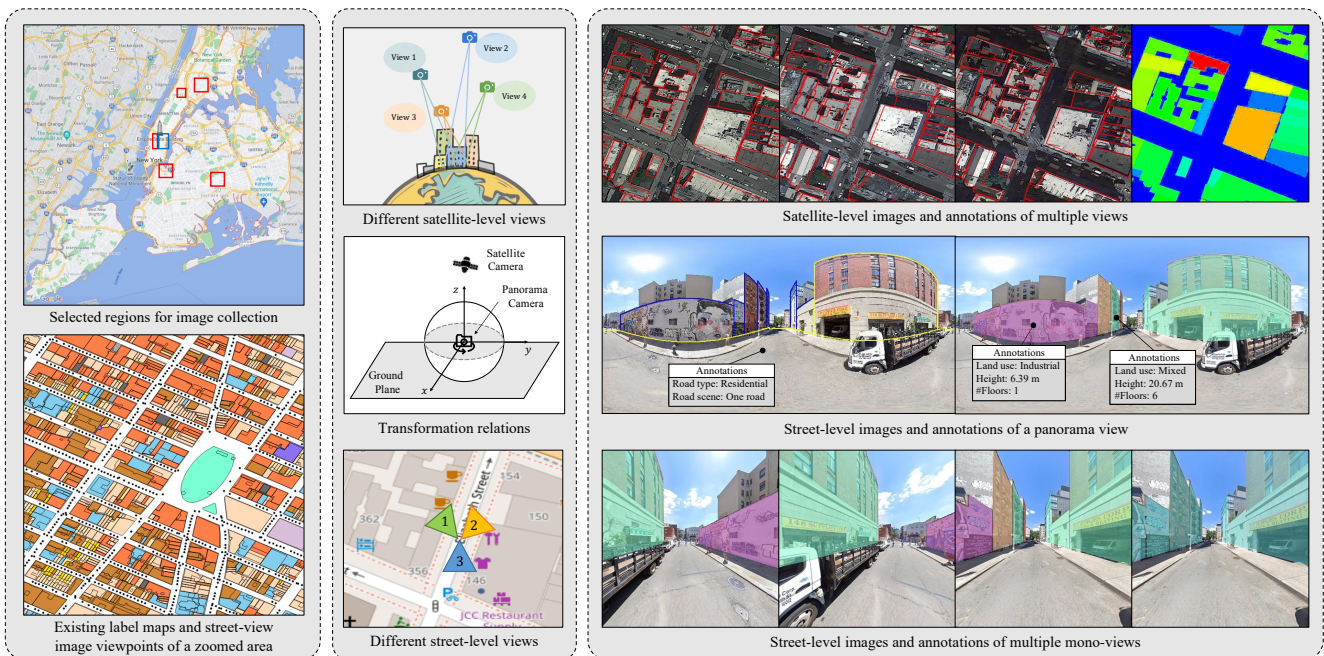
New York

Selected regions for image collection

Existing label maps and street-view image viewpoints of a zoomed area

View 1

View 2

View 3

View 4

Different satellite-level views

Satellite Camera

Panorama Camera

$z$

$y$

$x$

Ground Plane

Transformation relations

Street

362

154

150

356

146

1

2

3

JCC Restaurant Supply

Different street-level views

Satellite-level images and annotations of multiple views

Annotations
Road type: Residential
Road scene: One road

Annotations
Land use: Industrial
Height: 6.39 m
#Floors: 1

Annotations
Land use: Mixed
Height: 20.67 m
#Floors: 6

Street-level images and annotations of a panorama view

Street-level images and annotations of multiple mono-views